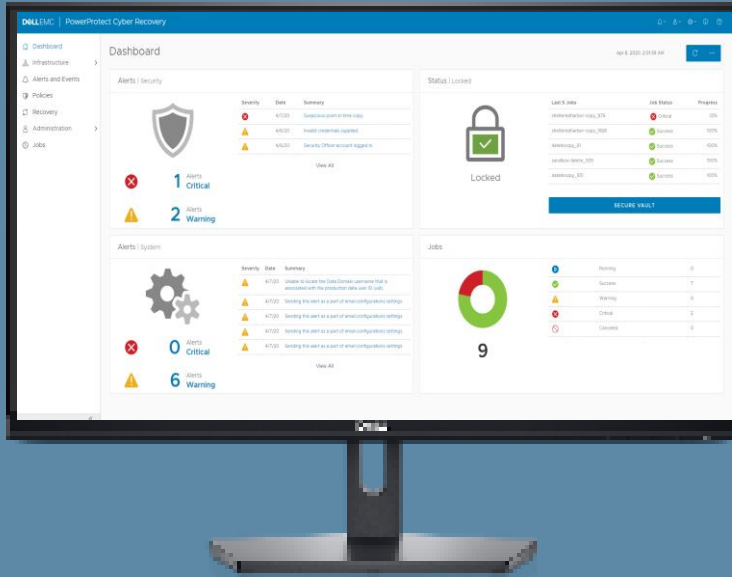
DELLEMC | PowerProtect Cyber Recovery

Dashboard
Infrastructure
Alerts and Events
Policies
Recovery
Administration
Jobs

Dashboard

Apr 8, 2020 2:31:18 AM

Alerts | Security

| Severity | Date | Summary |
|---|---|---|
| | 4/7/20 | Suspicious point-in-time copy |
| | 4/6/20 | Invalid credentials supplied |
| | 4/6/20 | Security Officer account logged in |

View All

1 Alerts Critical

2 Alerts Warning

Status | Locked

Locked

| Last 5 Jobs | Job Status | Progress |
|---|---|---|
| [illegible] | Critical | 0% |
| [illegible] | Success | 100% |
| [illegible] | Success | 100% |
| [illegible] | Success | 100% |
| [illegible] | Success | 100% |

SECURE VAULT

Alerts | System

| Severity | Date | Summary |
|---|---|---|
| | 4/7/20 | Unable to access the Data Domain username that is associated with the production data user ID (uid). |
| | 4/7/20 | Sending this alert as a part of email configuration settings |
| | 4/7/20 | Sending this alert as a part of email configuration settings |
| | 4/7/20 | Sending this alert as a part of email configuration settings |
| | 4/7/20 | Sending this alert as a part of email configuration settings |

View All

0 Alerts Critical

6 Alerts Warning

Jobs

9

| | | |
|---|---|---|
| | Running | 0 |
| | Success | 7 |
| | Warning | 0 |
| | Critical | 2 |
| | Canceled | 0 |